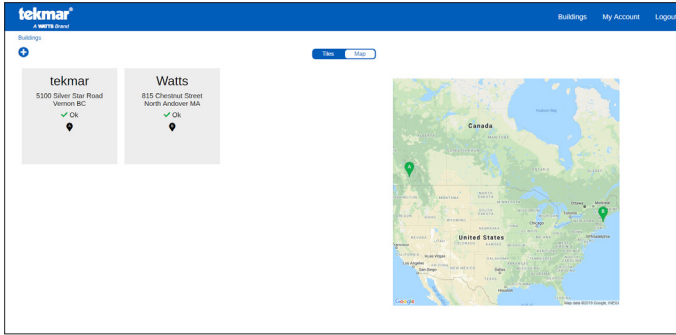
tekmar®
A WATTS Brand

Buildings My Account Logout

Buildings

Tiles Map

tekmar
5100 Silver Star Road
Vernon BC
Ok

Watts
815 Chestnut Street
North Andover MA
Ok

Hudson Bay
Canada
A
B
Ottawa
Montreal
Chicago
New York
United States
Las Vegas
Los Angeles
San Diego
Google
Map data ©2019 Google, INEGI